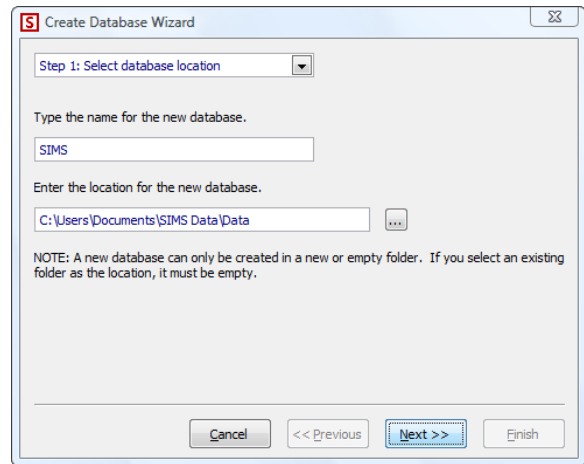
S Create Database Wizard

Step 1: Select database location

Type the name for the new database.

SIMS

Enter the location for the new database.

C:\Users\Documents\SIMS Data\Data

...

NOTE: A new database can only be created in a new or empty folder. If you select an existing folder as the location, it must be empty.

Cancel

<< Previous

Next >>

Finish